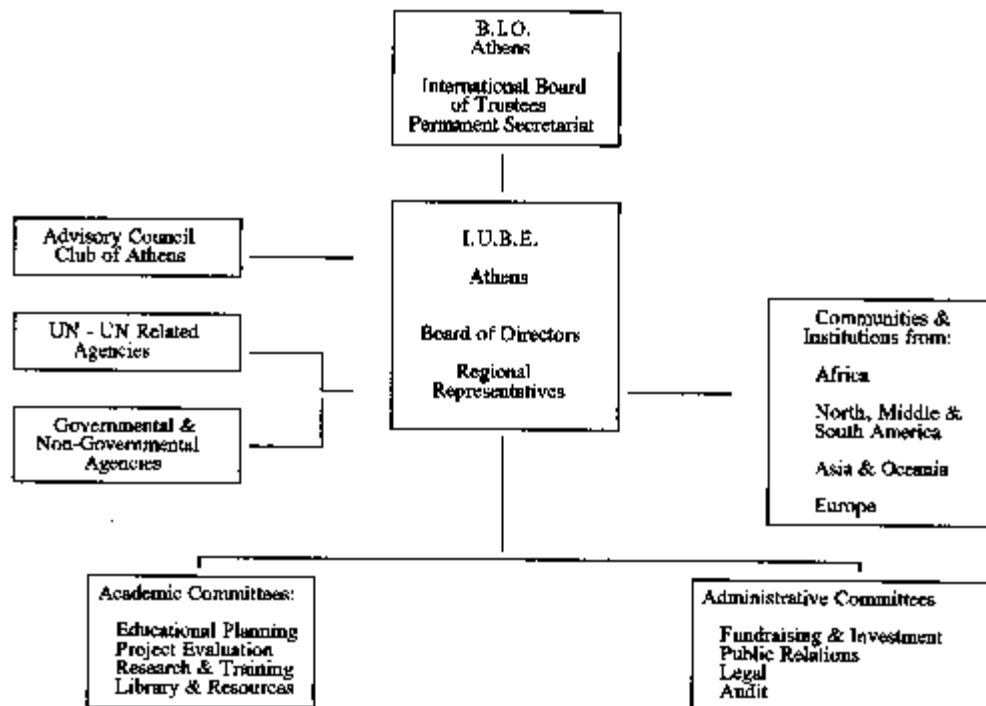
B.I.O.
Athens

International Board of Trustees
Permanent Secretariat

Advisory Council
Club of Athens

I.U.B.E.

Athens

Board of Directors

Regional Representatives

UN - UN Related Agencies

Governmental & Non-Governmental Agencies

Communities & Institutions from:

Africa

North, Middle & South America

Asia & Oceania

Europe

Academic Committees:

Educational Planning
Project Evaluation
Research & Training
Library & Resources

Administrative Committees

Fundraising & Investment
Public Relations
Legal
Audit